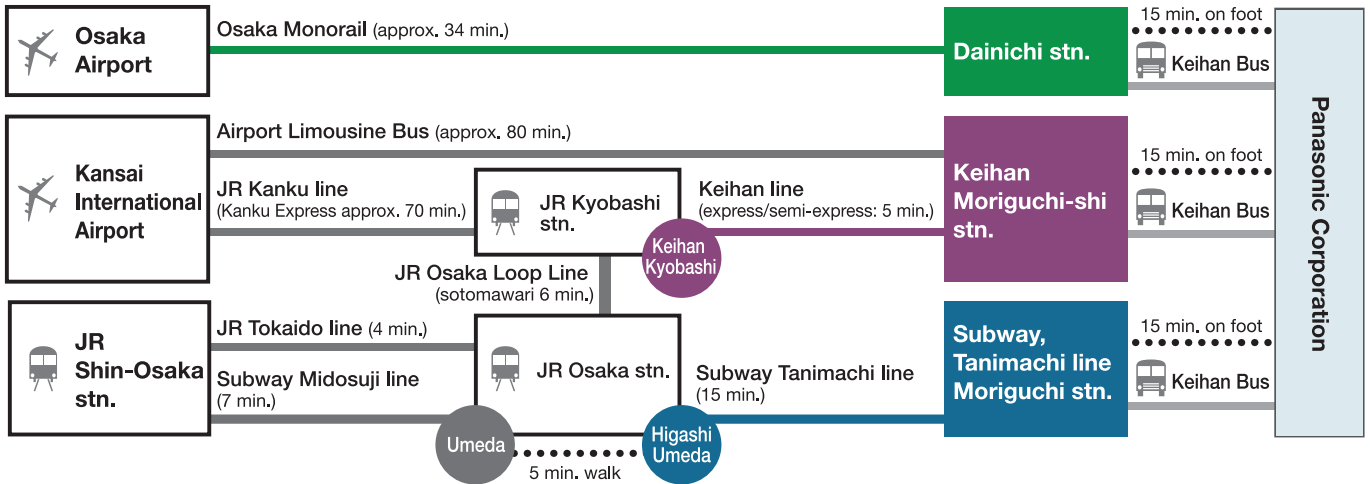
Osaka Airport

Osaka Monorail (approx. 34 min.)

Dainichi stn.

15 min. on foot

Keihan Bus

Kansai International Airport

Airport Limousine Bus (approx. 80 min.)

JR Kanku line (Kanku Express approx. 70 min.)

JR Kyobashi stn.

Keihan Kyobashi

Keihan line (express/semi-express: 5 min.)

Keihan Moriguchi-shi stn.

15 min. on foot

Keihan Bus

JR Osaka Loop Line (sotomawari 6 min.)

JR Shin-Osaka stn.

JR Tokaido line (4 min.)

Subway Midosuji line (7 min.)

JR Osaka stn.

Subway Tanimachi line (15 min.)

Subway, Tanimachi line Moriguchi stn.

15 min. on foot

Keihan Bus

Umeda

5 min. walk

Higashi Umeda

Panasonic Corporation